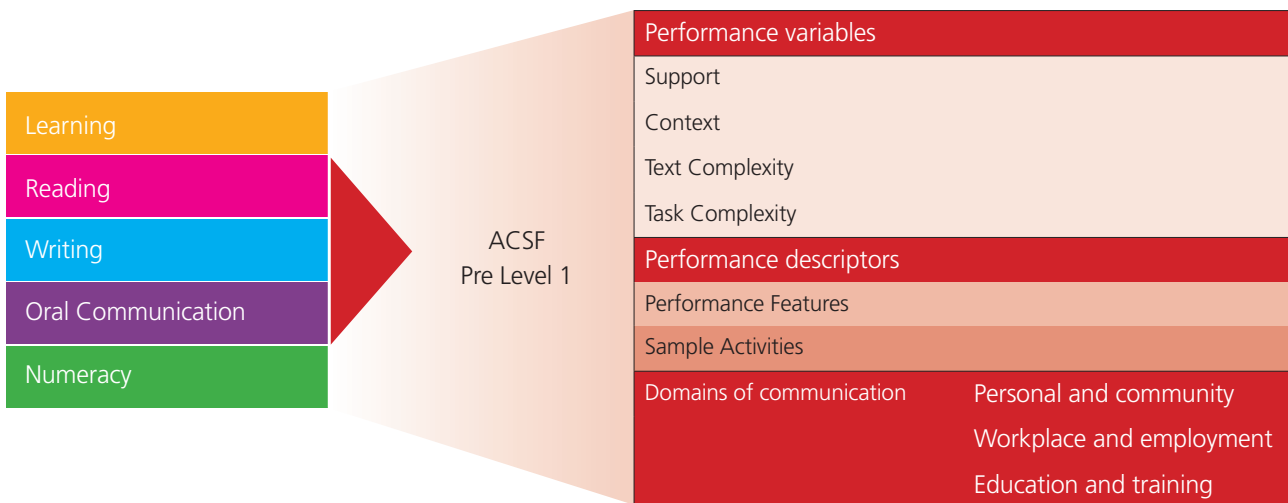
Learning
Reading
Writing
Oral Communication
Numeracy

ACSF
Pre Level 1

Performance variables
Support
Context
Text Complexity
Task Complexity
Performance descriptors
Performance Features
Sample Activities
Domains of communication
Personal and community
Workplace and employment
Education and training